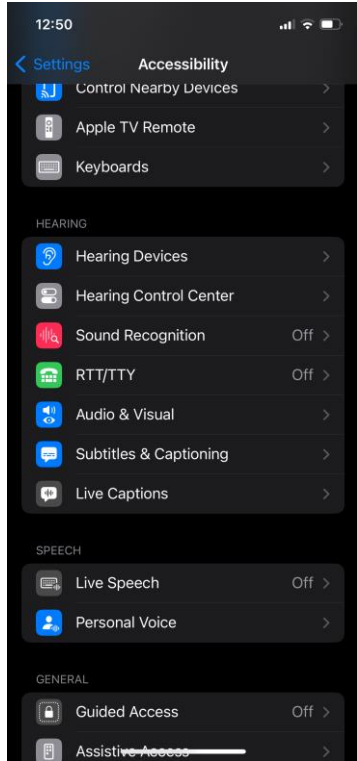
12:50

< Settings Accessibility

Control Nearby Devices

Apple TV Remote

Keyboards

HEARING

Hearing Devices

Hearing Control Center

Sound Recognition Off

RTT/TTY Off

Audio & Visual

Subtitles & Captioning

Live Captions

SPEECH

Live Speech Off

Personal Voice

GENERAL

Guided Access Off

Assistive Access